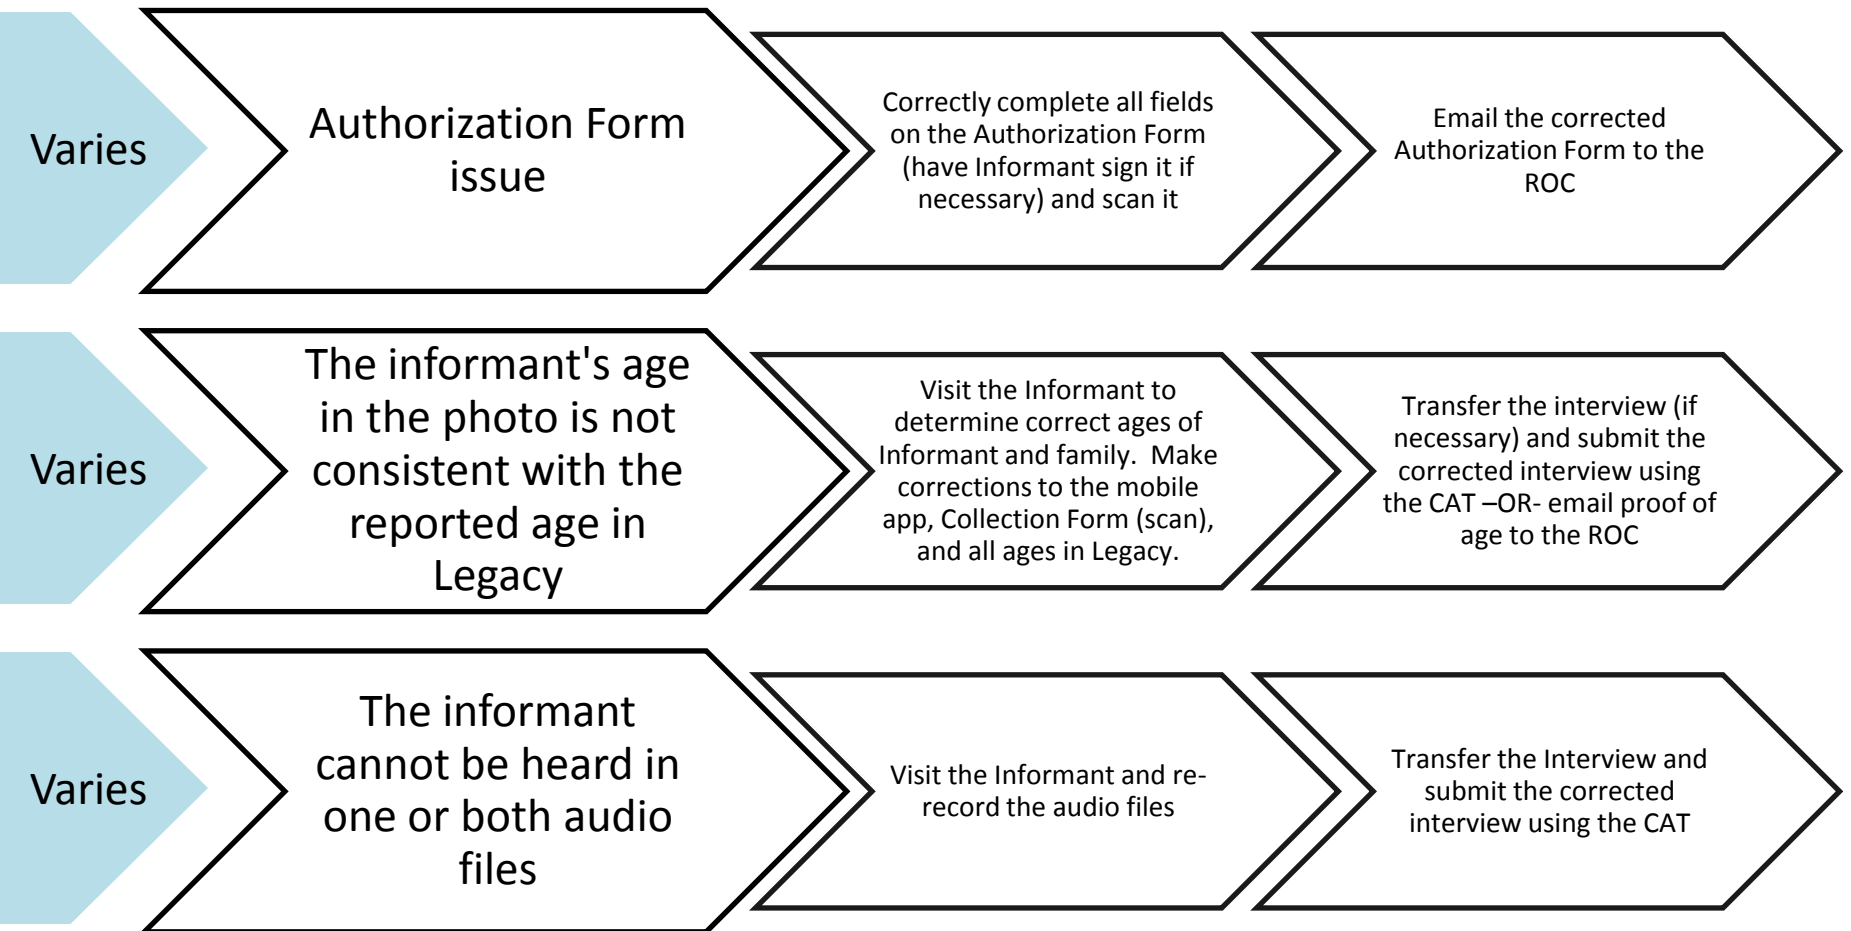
Varies

Authorization Form issue

Correctly complete all fields on the Authorization Form (have Informant sign it if necessary) and scan it

Email the corrected Authorization Form to the ROC

Varies

The informant's age in the photo is not consistent with the reported age in Legacy

Visit the Informant to determine correct ages of Informant and family. Make corrections to the mobile app, Collection Form (scan), and all ages in Legacy.

Transfer the interview (if necessary) and submit the corrected interview using the CAT –OR- email proof of age to the ROC

Varies

The informant cannot be heard in one or both audio files

Visit the Informant and re-record the audio files

Transfer the Interview and submit the corrected interview using the CAT